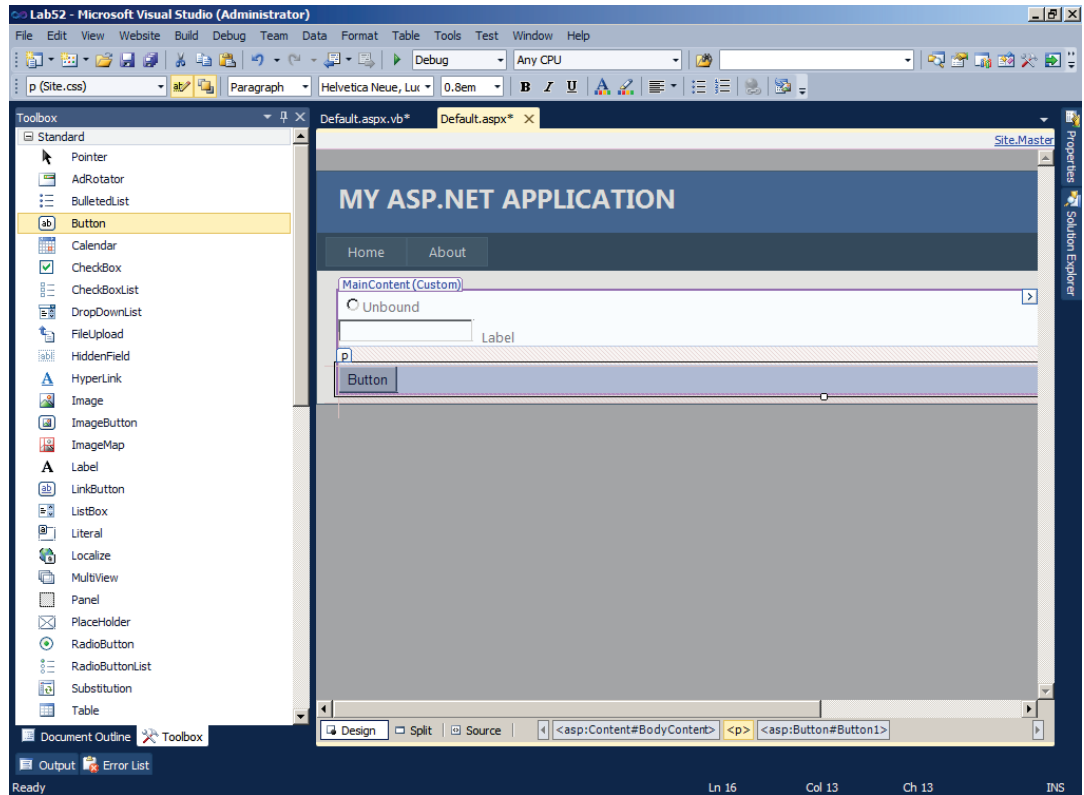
Lab52 - Microsoft Visual Studio (Administrator)

File Edit View Website Build Debug Team Data Format Table Tools Test Window Help

Debug
Any CPU

p (Site.css)
Paragraph
Helvetica Neue, Luc
0.8em

Toolbox
Standard
Pointer
AdRotator
BulletedList
Button
Calendar
CheckBox
CheckBoxList
DropDownList
FileUpload
HiddenField
HyperLink
Image
ImageButton
ImageMap
Label
LinkButton
ListBox
Literal
Localize
MultiView
Panel
PlaceHolder
RadioButton
RadioButtonList
Substitution
Table

Document Outline
Toolbox

Default.aspx.vb*
Default.aspx*

Site.Master

MY ASP.NET APPLICATION

Home
About

MainContent (Custom)
Unbound
Label
p
Button

Design
Split
Source
<asp:Content#BodyContent>
<p>
<asp:Button#Button1>

Properties
Solution Explorer

Output
Error List

Ready
Ln 16
Col 13
Ch 13
INS